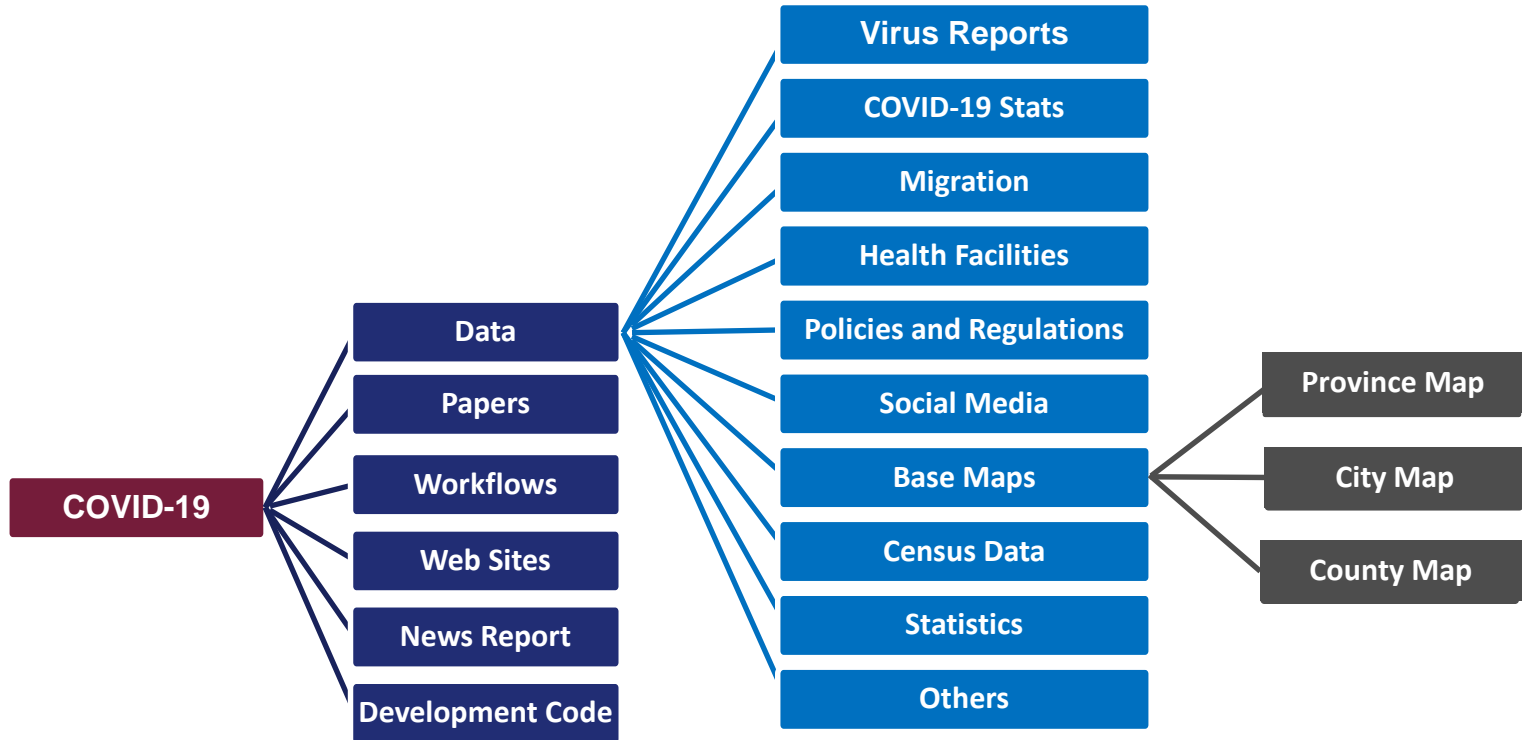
COVID-19

Data
Papers
Workflows
Web Sites
News Report
Development Code

Virus Reports
COVID-19 Stats
Migration
Health Facilities
Policies and Regulations
Social Media
Base Maps
Census Data
Statistics
Others

Province Map
City Map
County Map